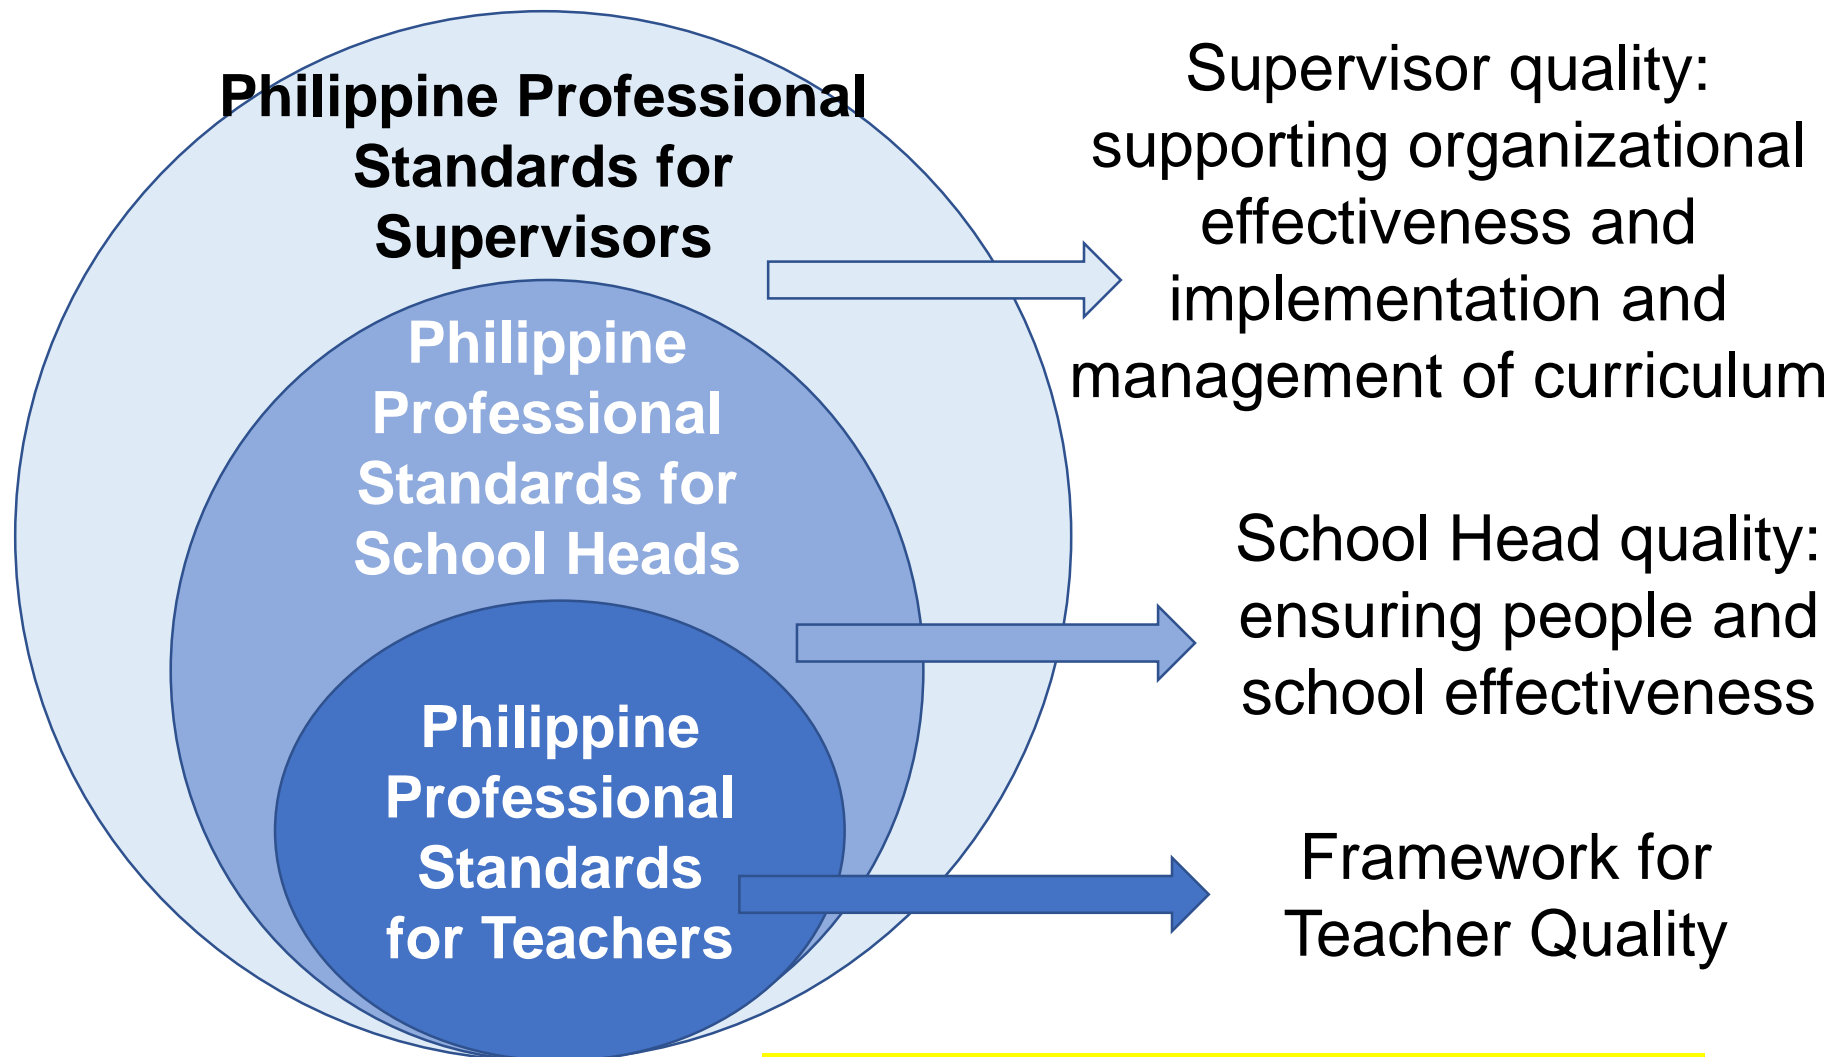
Philippine Professional Standards for Supervisors

Philippine Professional Standards for School Heads

Philippine Professional Standards for Teachers

Supervisor quality: supporting organizational effectiveness and implementation and management of curriculum

School Head quality: ensuring people and school effectiveness

Framework for Teacher Quality